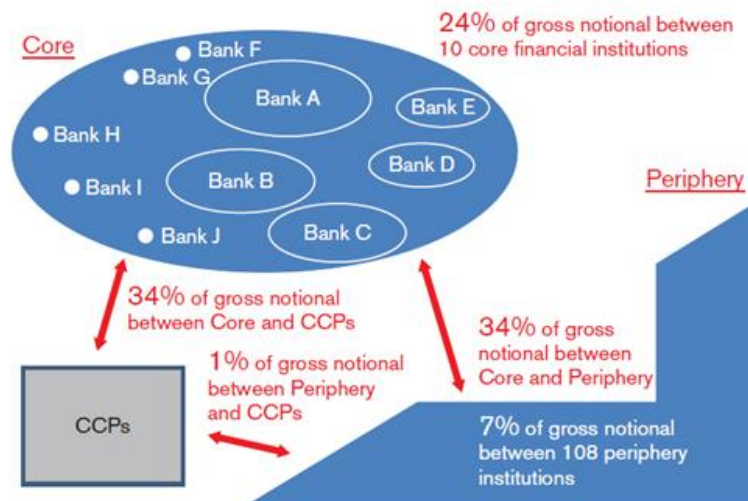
Core

24% of gross notional between 10 core financial institutions

Bank F

Bank G

Bank A

Bank E

Bank H

Bank D

Bank I

Bank B

Bank J

Bank C

Periphery

34% of gross notional between Core and CCPs

34% of gross notional between Core and Periphery

1% of gross notional between Periphery and CCPs

CCPs

7% of gross notional between 108 periphery institutions